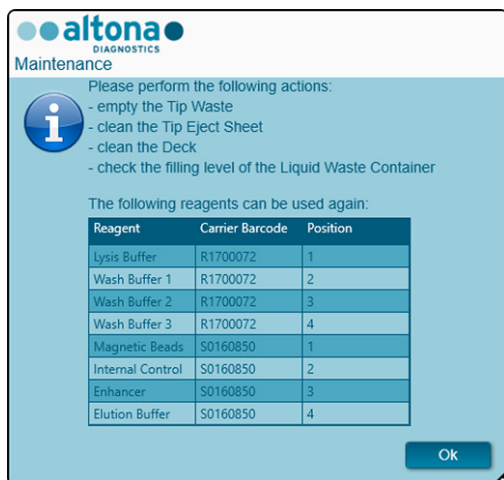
altona DIAGNOSTICS
Maintenance

Please perform the following actions:
- empty the Tip Waste
- clean the Tip Eject Sheet
- clean the Deck
- check the filling level of the Liquid Waste Container

The following reagents can be used again:

| Reagent | Carrier Barcode | Position |
|---|---|---|
| Lysis Buffer | R1700072 | 1 |
| Wash Buffer 1 | R1700072 | 2 |
| Wash Buffer 2 | R1700072 | 3 |
| Wash Buffer 3 | R1700072 | 4 |
| Magnetic Beads | S0160850 | 1 |
| Internal Control | S0160850 | 2 |
| Enhancer | S0160850 | 3 |
| Elution Buffer | S0160850 | 4 |

Ok